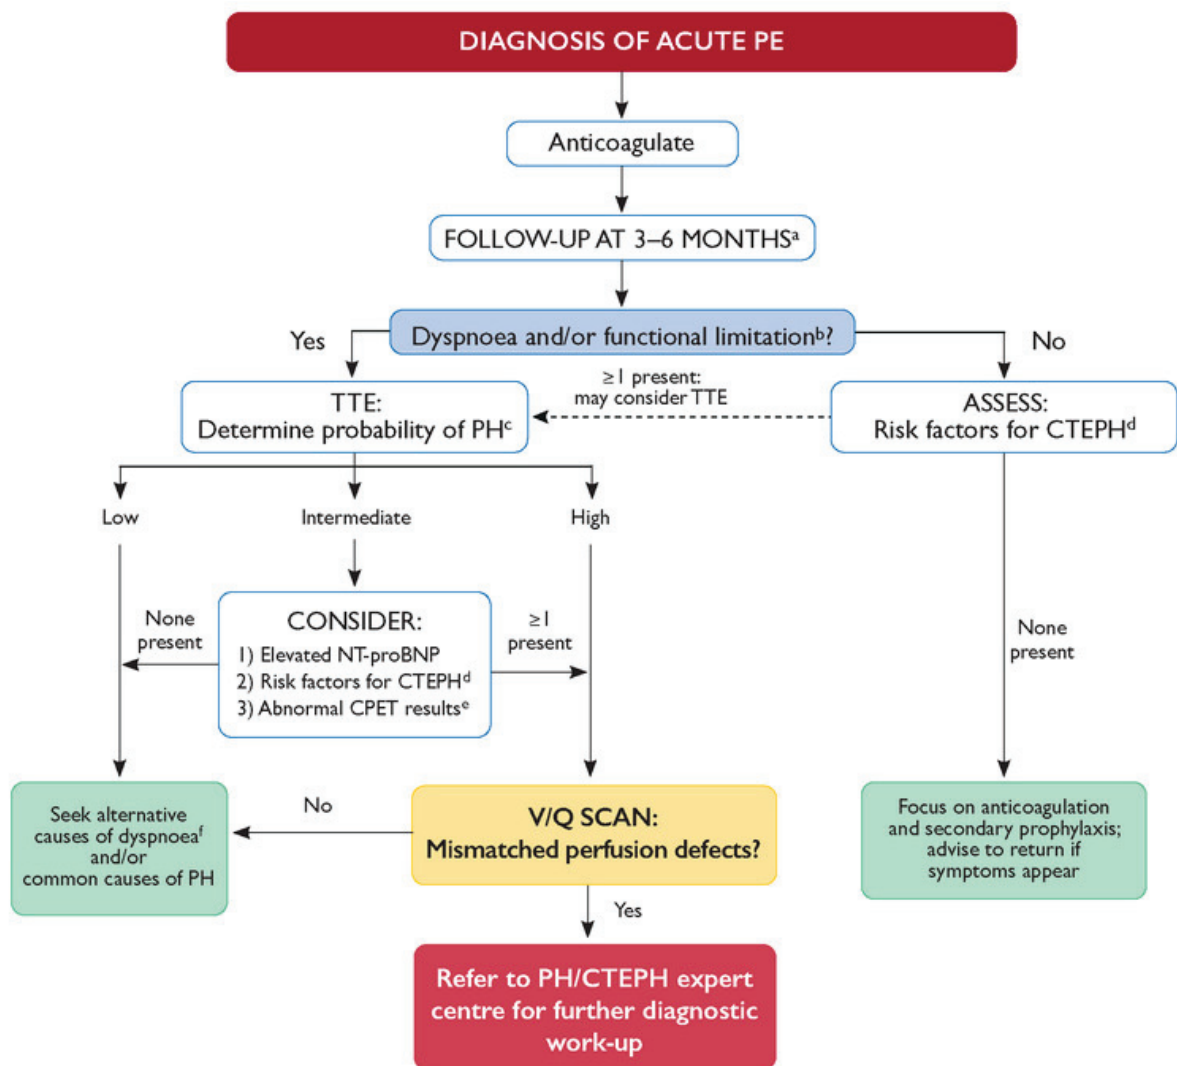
DIAGNOSIS OF ACUTE PE

Anticoagulate

FOLLOW-UP AT 3–6 MONTHS$^{a}$

Yes

Dyspnoea and/or functional limitation$^{b}$?

No

TTE:
Determine probability of PH$^{c}$

≥1 present:
may consider TTE

ASSESS:
Risk factors for CTEPH$^{d}$

Low

Intermediate

High

None present

CONSIDER:
1) Elevated NT-proBNP
2) Risk factors for CTEPH$^{d}$
3) Abnormal CPET results$^{e}$

≥1 present

None present

Seek alternative causes of dyspnoea$^{f}$ and/or common causes of PH

No

V/Q SCAN:
Mismatched perfusion defects?

Focus on anticoagulation and secondary prophylaxis; advise to return if symptoms appear

Yes

Refer to PH/CTEPH expert centre for further diagnostic work-up